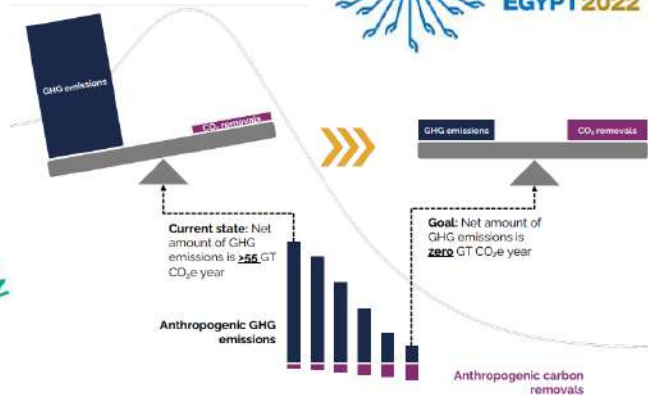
EGYPT 2022

GHG emissions

$CO_2$ removals

GHG emissions

$CO_2$ removals

Current state: Net amount of GHG emissions is >55 GT $CO_2$e year

Goal: Net amount of GHG emissions is zero GT $CO_2$e year

Anthropogenic GHG emissions

Anthropogenic carbon removals